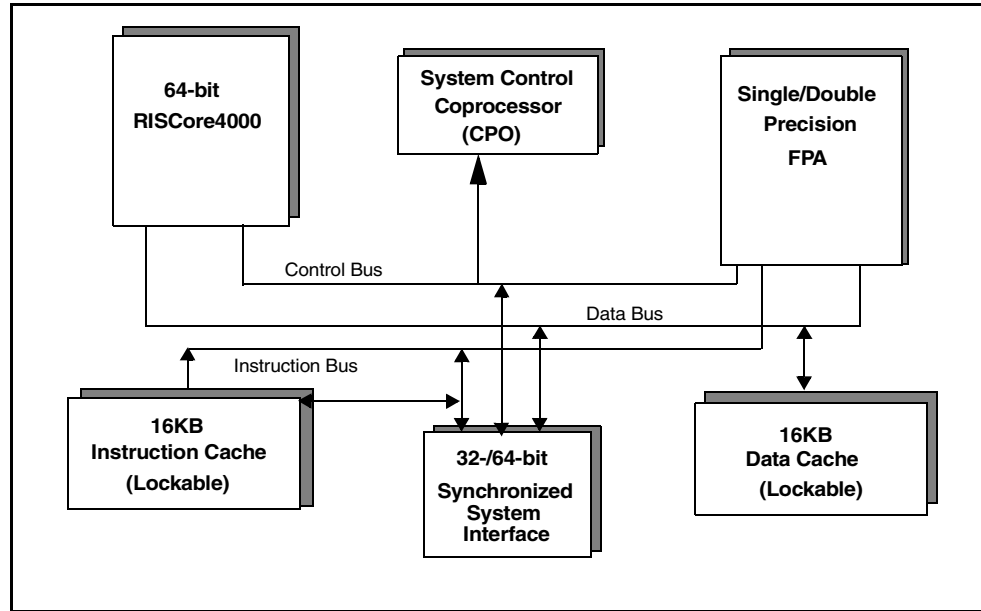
64-bit
RISCore4000

System Control
Coprocessor
(CPO)

Single/Double
Precision
FPA

Control Bus

Data Bus

Instruction Bus

16KB
Instruction Cache
(Lockable)

32-/64-bit
Synchronized
System
Interface

16KB
Data Cache
(Lockable)